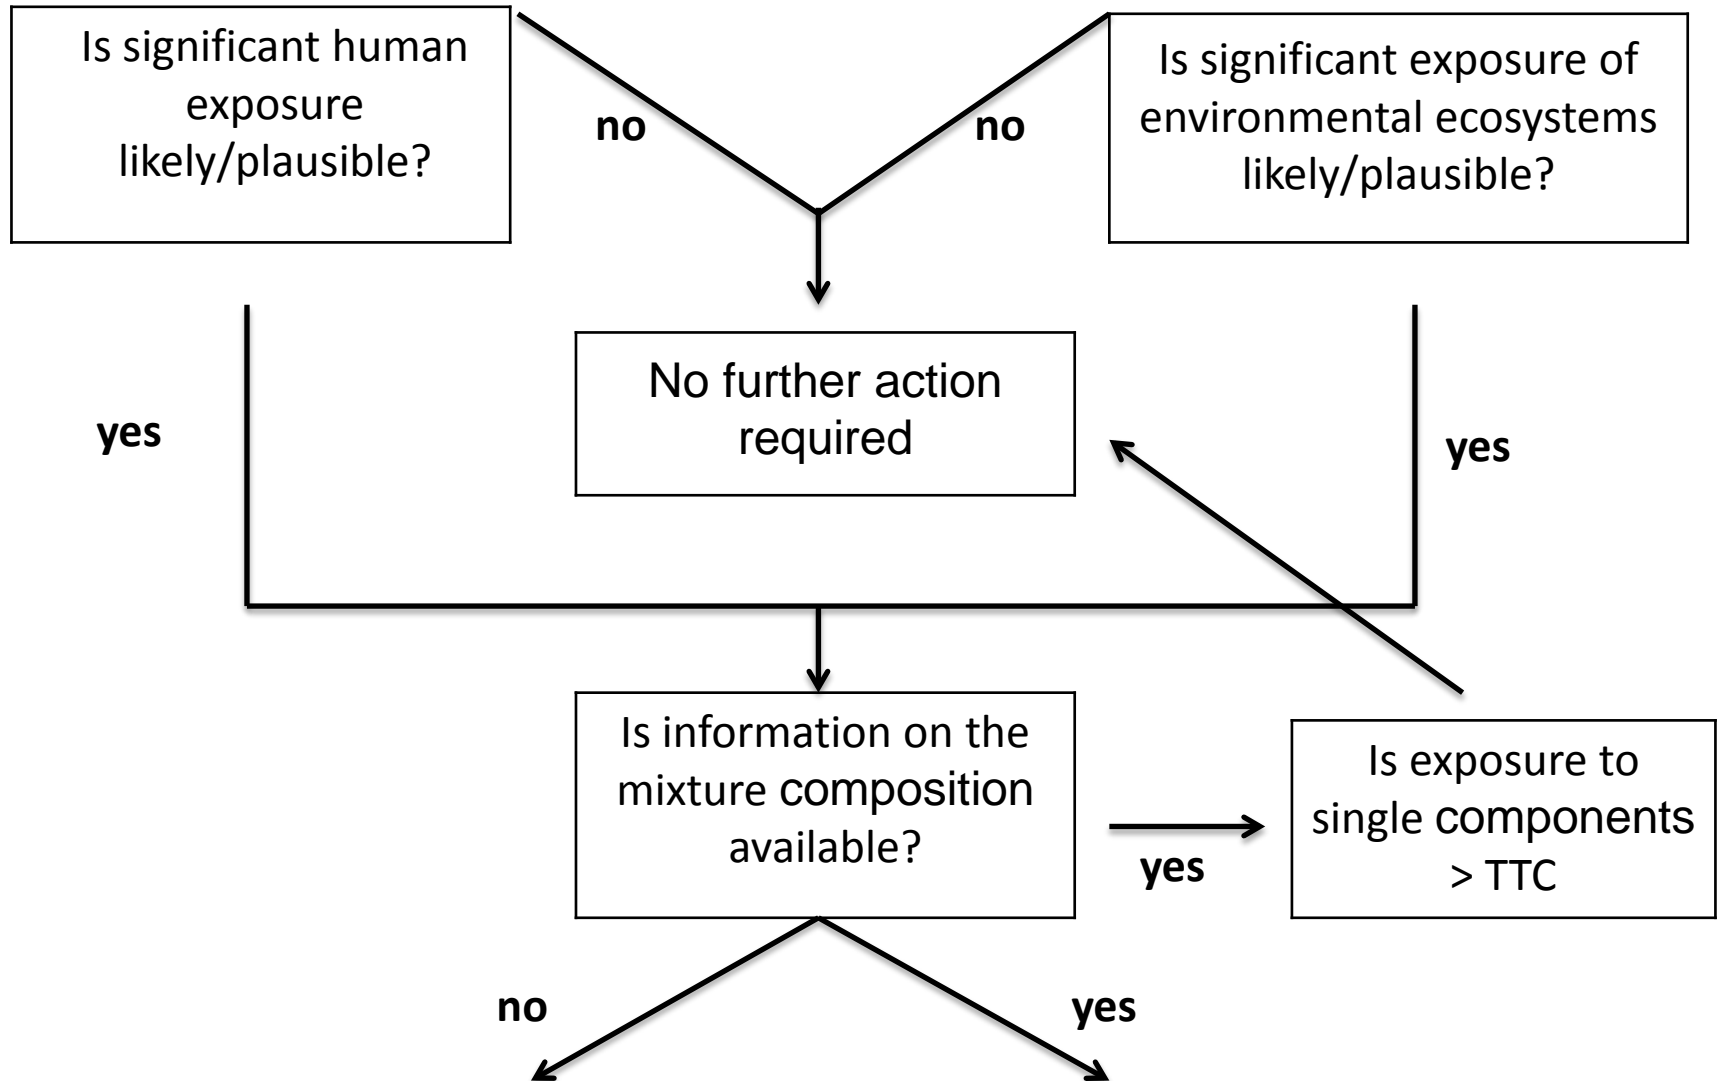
Is significant human exposure likely/plausible?

no

no

Is significant exposure of environmental ecosystems likely/plausible?

yes

No further action required

yes

Is information on the mixture composition available?

yes

Is exposure to single components > TTC

no

yes